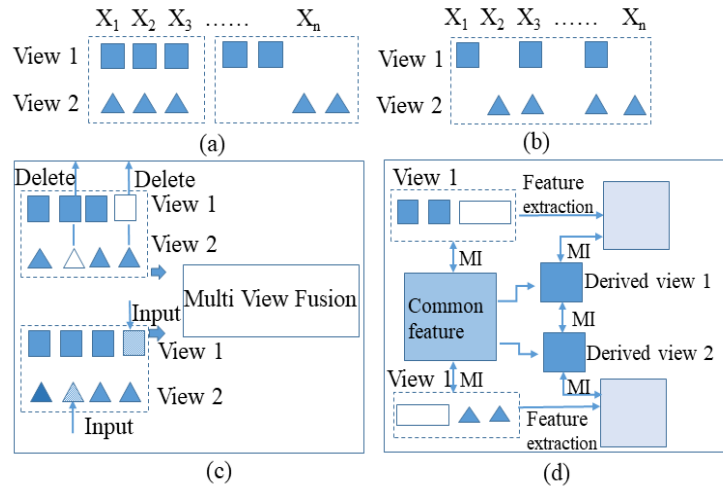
$X_1$ $X_2$ $X_3$ …… $X_n$

View 1

View 2

(a)

$X_1$ $X_2$ $X_3$ …… $X_n$

View 1

View 2

(b)

Delete

Delete

View 1

View 2

Input

Multi View Fusion

View 1

View 2

Input

(c)

View 1

Feature extraction

MI

MI

Derived view 1

Common feature

MI

Derived view 2

View 1

MI

MI

Feature extraction

(d)